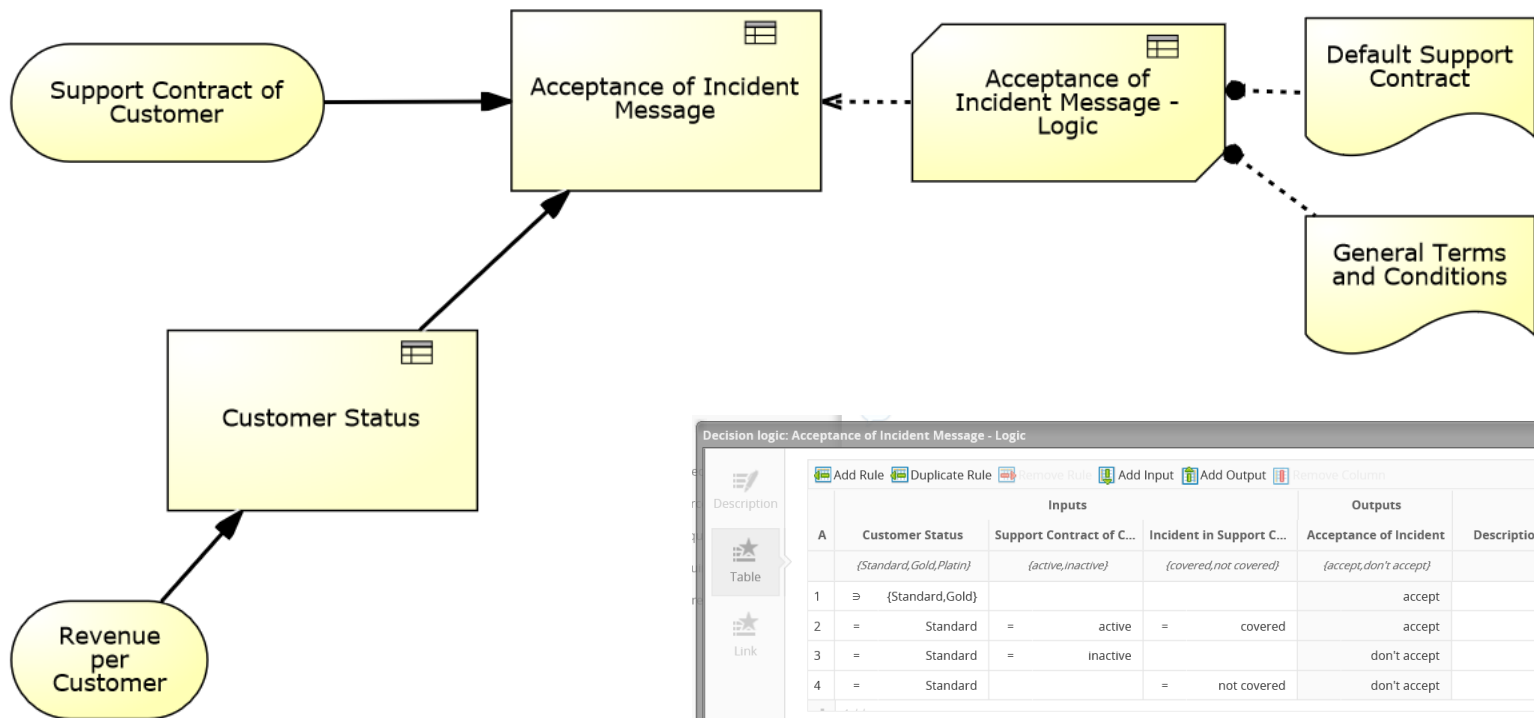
Support Contract of Customer

Acceptance of Incident Message

Acceptance of Incident Message - Logic

Default Support Contract

General Terms and Conditions

Customer Status

Revenue per Customer

Decision logic: Acceptance of Incident Message - Logic

Description

Table

Link

Add Rule Duplicate Rule Remove Rule Add Input Add Output Remove Column

| A | Inputs | | | Outputs | |
|---|---|---|---|---|---|
| | Customer Status | Support Contract of C... | Incident in Support C... | Acceptance of Incident | Descriptio |
| | {Standard,Gold,Platin} | {active,inactive} | {covered,not covered} | {accept,don't accept} | |
| 1 | ∋ {Standard,Gold} | | | accept | |
| 2 | = Standard | = active | = covered | accept | |
| 3 | = Standard | = inactive | | don't accept | |
| 4 | = Standard | | = not covered | don't accept | |